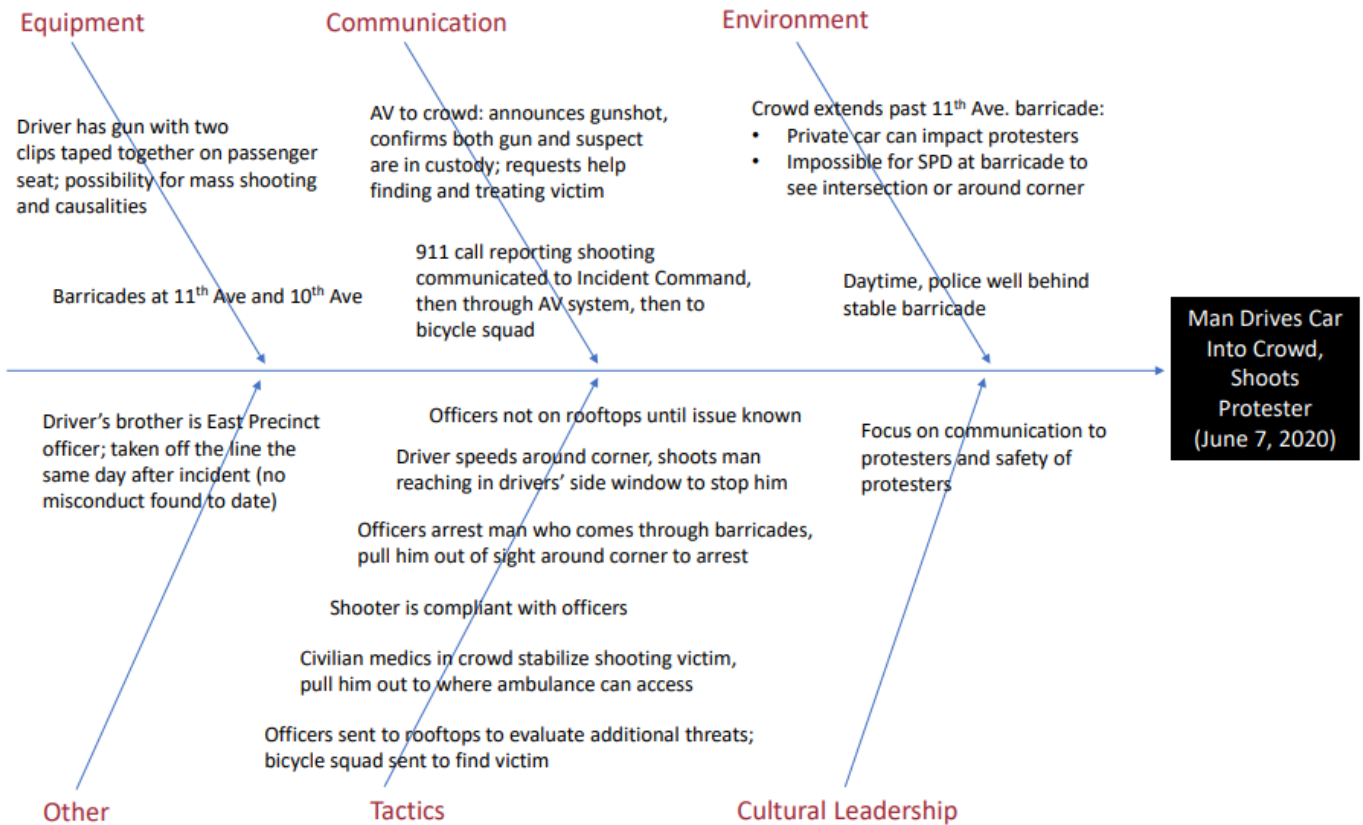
Equipment

Driver has gun with two clips taped together on passenger seat; possibility for mass shooting and causalities

Barricades at 11$^{th}$ Ave and 10$^{th}$ Ave

Communication

AV to crowd: announces gunshot, confirms both gun and suspect are in custody; requests help finding and treating victim

911 call reporting shooting communicated to Incident Command, then through AV system, then to bicycle squad

Environment

Crowd extends past 11$^{th}$ Ave. barricade:
• Private car can impact protesters
• Impossible for SPD at barricade to see intersection or around corner

Daytime, police well behind stable barricade

Man Drives Car Into Crowd, Shoots Protester (June 7, 2020)

Driver's brother is East Precinct officer; taken off the line the same day after incident (no misconduct found to date)

Officers not on rooftops until issue known

Driver speeds around corner, shoots man reaching in drivers' side window to stop him

Officers arrest man who comes through barricades, pull him out of sight around corner to arrest

Shooter is compliant with officers

Civilian medics in crowd stabilize shooting victim, pull him out to where ambulance can access

Officers sent to rooftops to evaluate additional threats; bicycle squad sent to find victim

Focus on communication to protesters and safety of protesters

Other

Tactics

Cultural Leadership